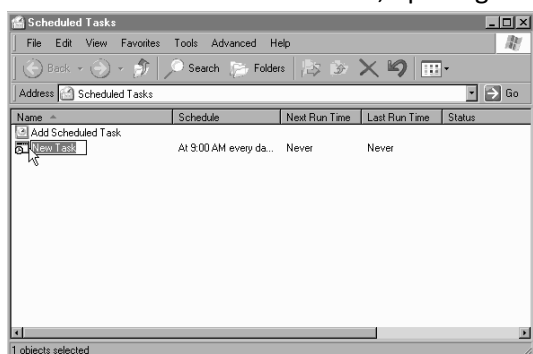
Scheduled Tasks

File Edit View Favorites Tools Advanced Help

Back Search Folders

Address Scheduled Tasks Go

| Name | Schedule | Next Run Time | Last Run Time | Status |
|---|---|---|---|---|
| Add Scheduled Task | | | | |
| New Task | At 9:00 AM every da... | Never | Never | |

1 objects selected